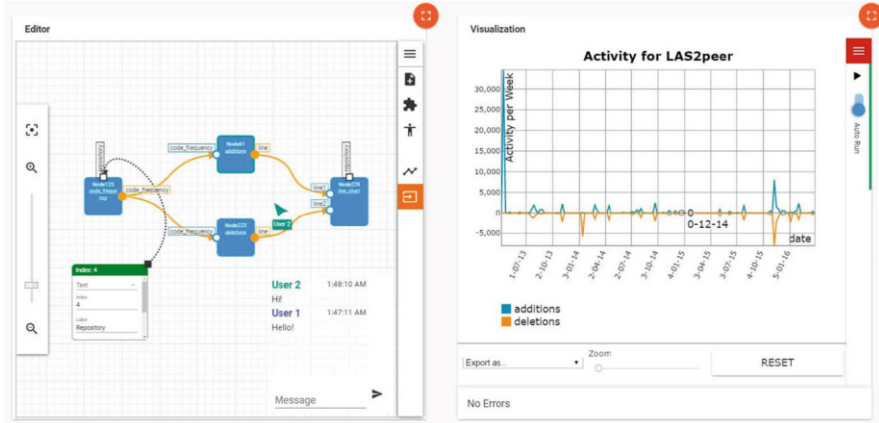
Editor

code_frequency

Node41
additions

line

Node125
code_frequency

code_frequency

line1

Node229
line_chart

line2

User 2

code_frequency

Node223
deletions

line

Index: 4

Text

Index
4

Label
Repository

User 2 1:48:10 AM
Hi!

User 1 1:47:11 AM
Hello!

Message

Visualization

Activity for LAS2peer

Activity per Week

30,000
25,000
20,000
15,000
10,000
5,000
0
-5,000

0-12-14

date

1-07-13
2-10-13
3-01-14
2-04-14
2-07-14
3-10-14
4-01-15
3-04-15
3-07-15
4-10-15
5-01-16

additions
deletions

Auto Run

Export as...

Zoom

RESET

No Errors